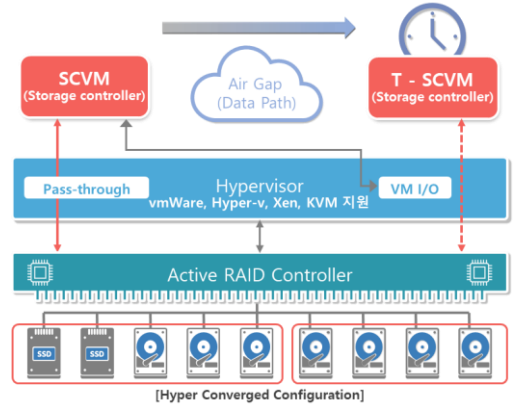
SCVM
(Storage controller)

Air Gap
(Data Path)

T - SCVM
(Storage controller)

Pass-through

Hypervisor
vmWare, Hyper-v, Xen, KVM 지원

VM I/O

Active RAID Controller

SSD

SSD

[Hyper Converged Configuration]